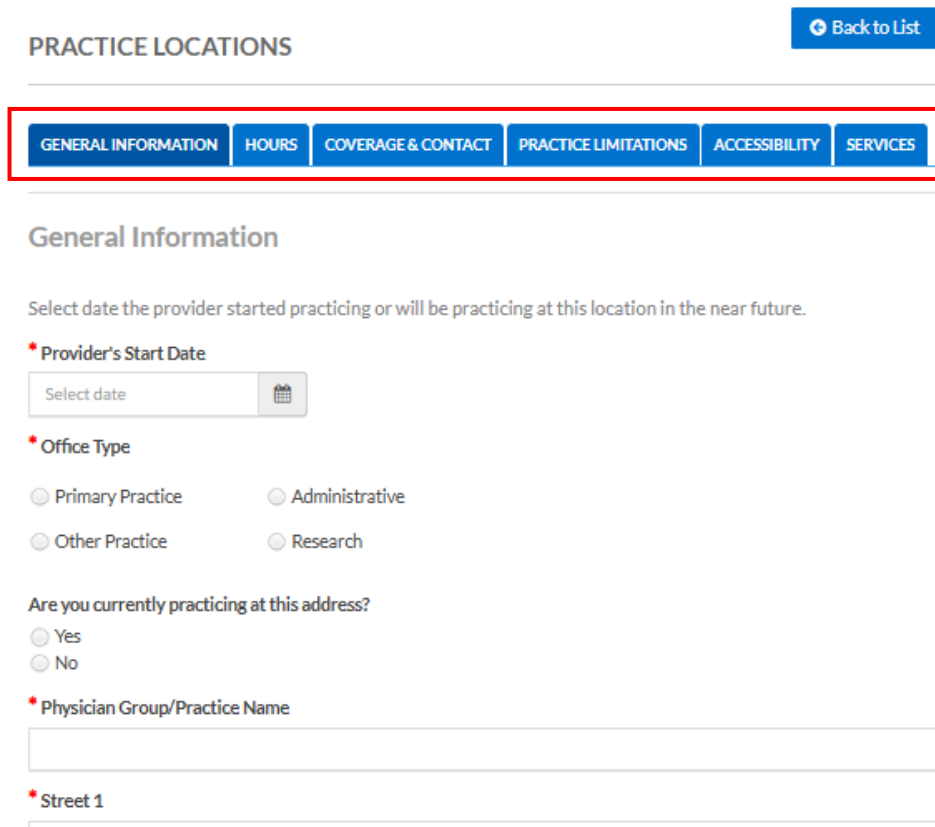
PRACTICE LOCATIONS

Back to List

GENERAL INFORMATION | HOURS | COVERAGE & CONTACT | PRACTICE LIMITATIONS | ACCESSIBILITY | SERVICES

General Information

Select date the provider started practicing or will be practicing at this location in the near future.

* Provider's Start Date

Select date

* Office Type

Primary Practice
Administrative
Other Practice
Research

Are you currently practicing at this address?

Yes
No

* Physician Group/Practice Name

* Street 1